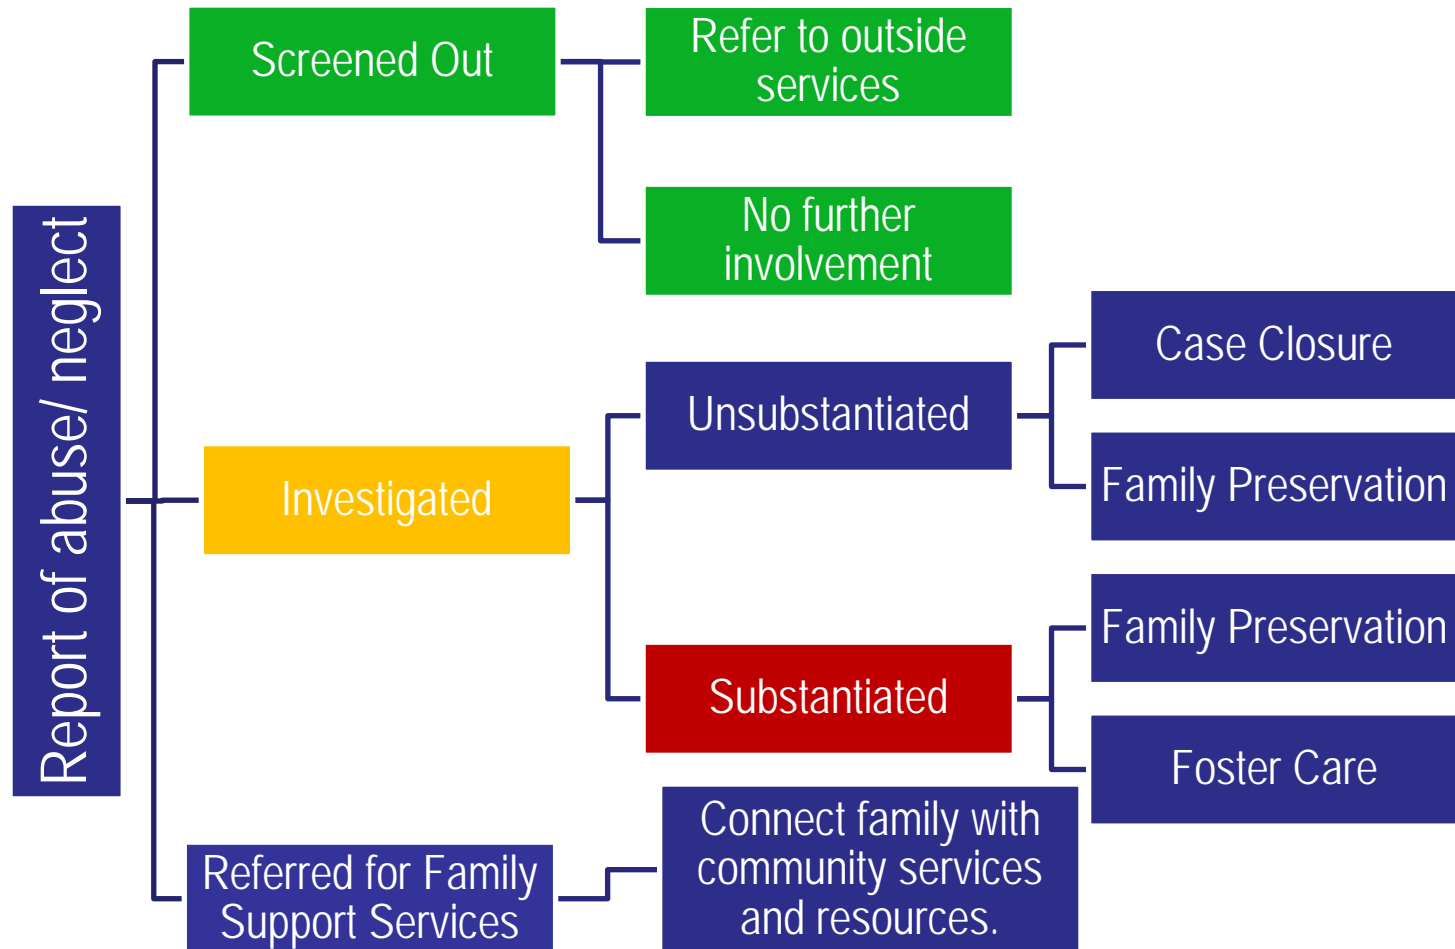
Report of abuse/ neglect

Screened Out

Refer to outside services

No further involvement

Investigated

Unsubstantiated

Case Closure

Family Preservation

Substantiated

Family Preservation

Foster Care

Referred for Family Support Services

Connect family with community services and resources.